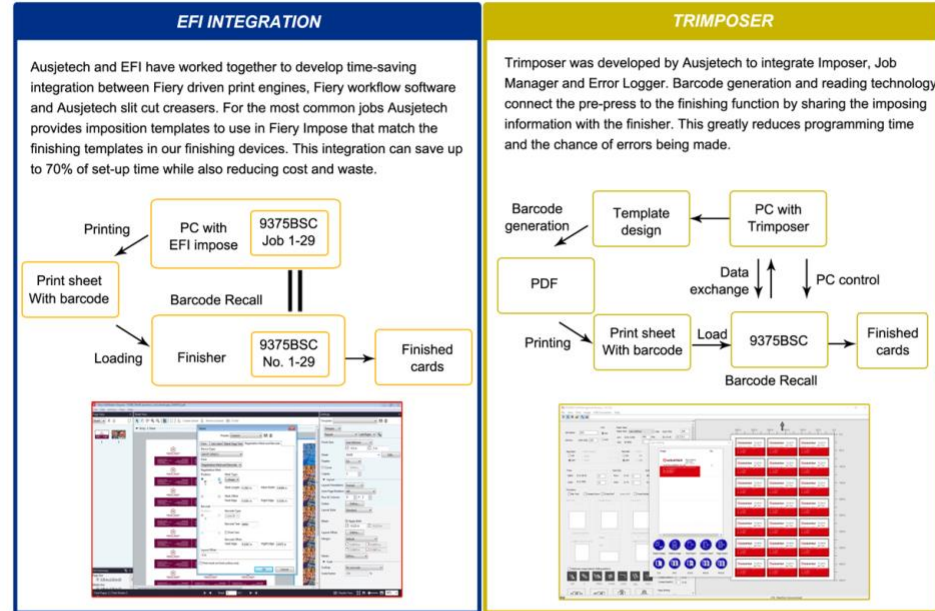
EFI INTEGRATION

Ausjetech and EFI have worked together to develop time-saving integration between Fiery driven print engines, Fiery workflow software and Ausjetech slit cut creasers. For the most common jobs Ausjetech provides imposition templates to use in Fiery Impose that match the finishing templates in our finishing devices. This integration can save up to 70% of set-up time while also reducing cost and waste.

Printing

PC with EFI impose

9375BSC Job 1-29

Print sheet With barcode

Barcode Recall

Loading

Finisher

9375BSC No. 1-29

Finished cards

TRIMPOSER

Trimposer was developed by Ausjetech to integrate Imposer, Job Manager and Error Logger. Barcode generation and reading technology connect the pre-press to the finishing function by sharing the imposing information with the finisher. This greatly reduces programming time and the chance of errors being made.

Barcode generation

Template design

PC with Trimposer

PDF

Data exchange

PC control

Printing

Print sheet With barcode

Load

9375BSC

Finished cards

Barcode Recall